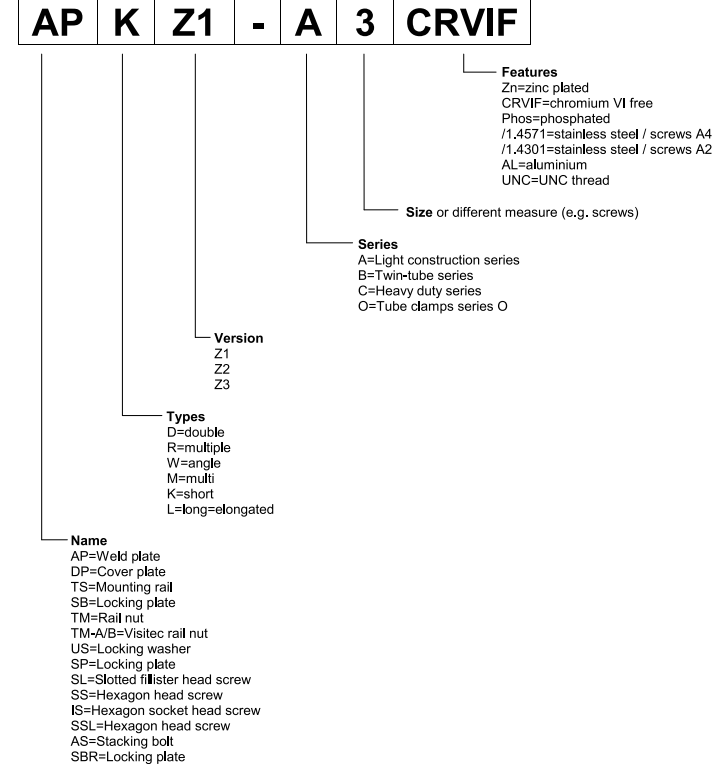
| AP | K | Z1 | - | A | 3 | CRVIF |
|---|---|---|---|---|---|---|

**Features**
Zn=zinc plated
CRVIF=chromium VI free
Phos=phosphated
/1.4571=stainless steel / screws A4
/1.4301=stainless steel / screws A2
AL=aluminium
UNC=UNC thread

**Size** or different measure (e.g. screws)

**Series**
A=Light construction series
B=Twin-tube series
C=Heavy duty series
O=Tube clamps series O

**Version**
Z1
Z2
Z3

**Types**
D=double
R=multiple
W=angle
M=multi
K=short
L=long=elongated

**Name**
AP=Weld plate
DP=Cover plate
TS=Mounting rail
SB=Locking plate
TM=Rail nut
TM-A/B=Visitec rail nut
US=Locking washer
SP=Locking plate
SL=Slotted fillister head screw
SS=Hexagon head screw
IS=Hexagon socket head screw
SSL=Hexagon head screw
AS=Stacking bolt
SBR=Locking plate